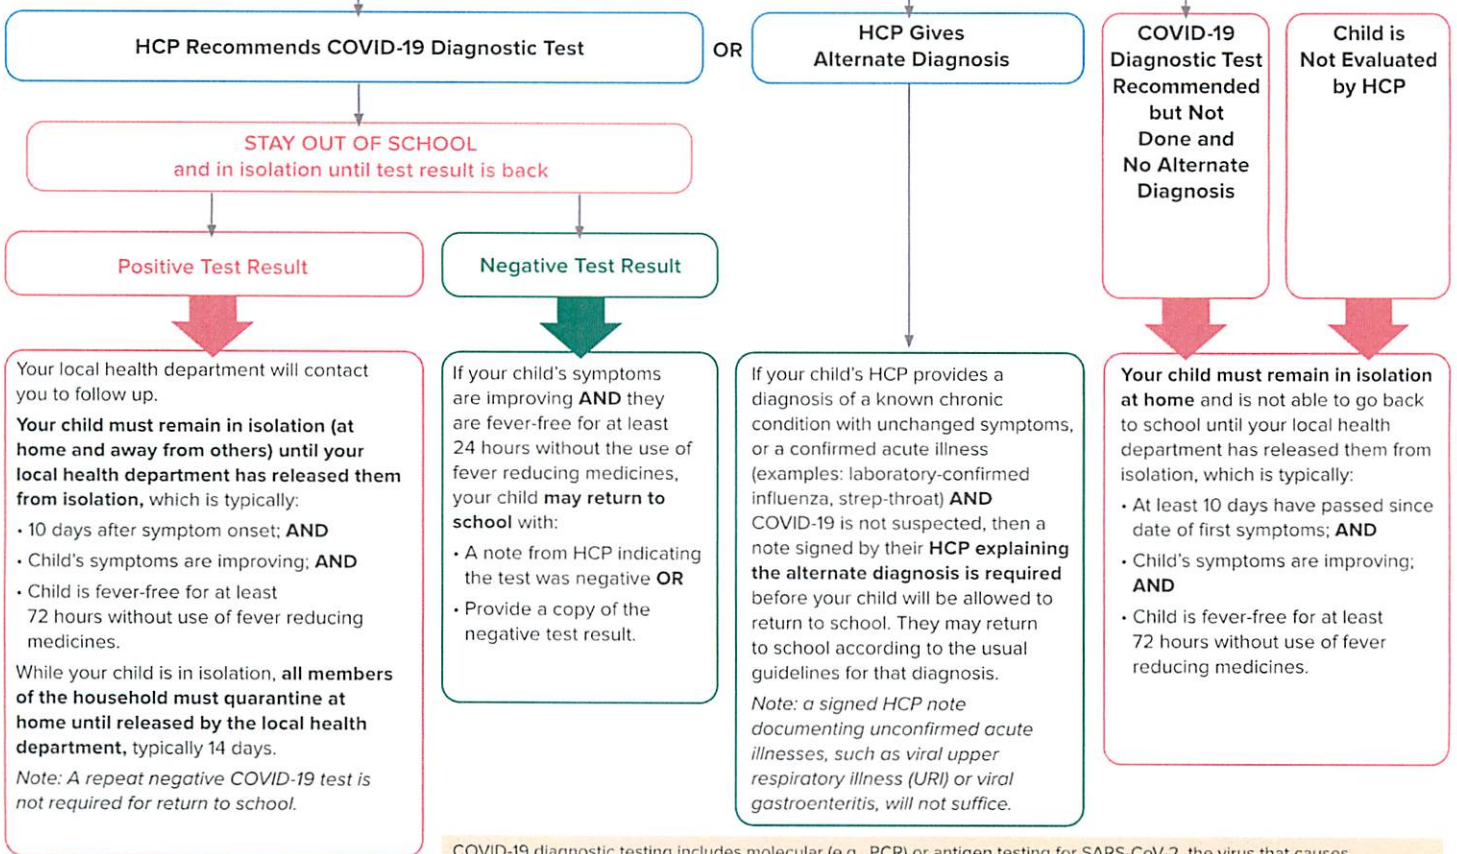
HCP Recommends COVID-19 Diagnostic Test

OR

HCP Gives Alternate Diagnosis

COVID-19 Diagnostic Test Recommended but Not Done and No Alternate Diagnosis

Child is Not Evaluated by HCP

STAY OUT OF SCHOOL
and in isolation until test result is back

Positive Test Result

Negative Test Result

Your local health department will contact you to follow up.

Your child must remain in isolation (at home and away from others) until your local health department has released them from isolation, which is typically:

• 10 days after symptom onset; AND

• Child's symptoms are improving; AND

• Child is fever-free for at least 72 hours without use of fever reducing medicines.

While your child is in isolation, all members of the household must quarantine at home until released by the local health department, typically 14 days.

Note: A repeat negative COVID-19 test is not required for return to school.

If your child's symptoms are improving AND they are fever-free for at least 24 hours without the use of fever reducing medicines, your child may return to school with:

• A note from HCP indicating the test was negative OR

• Provide a copy of the negative test result.

If your child's HCP provides a diagnosis of a known chronic condition with unchanged symptoms, or a confirmed acute illness (examples: laboratory-confirmed influenza, strep-throat) AND COVID-19 is not suspected, then a note signed by their HCP explaining the alternate diagnosis is required before your child will be allowed to return to school. They may return to school according to the usual guidelines for that diagnosis.

Note: a signed HCP note documenting unconfirmed acute illnesses, such as viral upper respiratory illness (URI) or viral gastroenteritis, will not suffice.

Your child must remain in isolation at home and is not able to go back to school until your local health department has released them from isolation, which is typically:

• At least 10 days have passed since date of first symptoms; AND

• Child's symptoms are improving; AND

• Child is fever-free for at least 72 hours without use of fever reducing medicines.

COVID-19 diagnostic testing includes molecular (e.g., PCR) or antigen testing for SARS-CoV-2, the virus that causes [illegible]